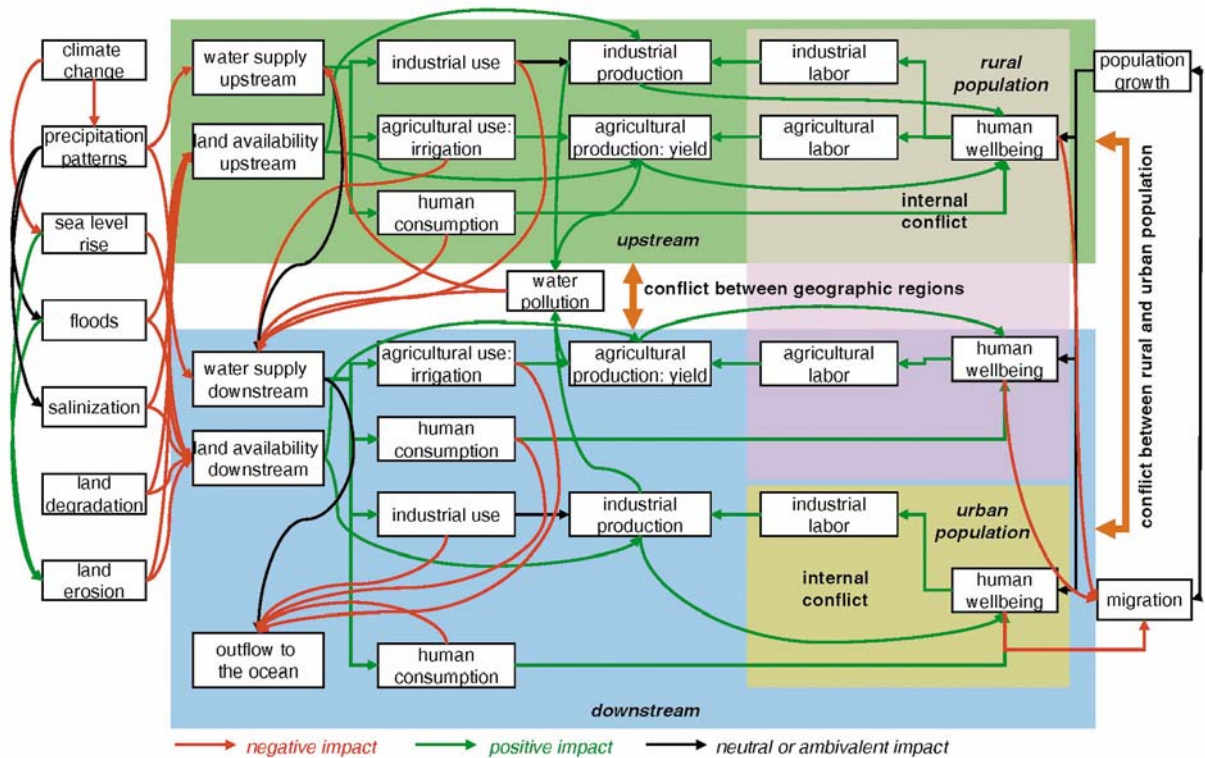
climate change

precipitation patterns

sea level rise

floods

salinization

land degradation

land erosion

water supply upstream

land availability upstream

industrial use

agricultural use: irrigation

human consumption

industrial production

agricultural production: yield

industrial labor

agricultural labor

rural population

human wellbeing

internal conflict

upstream

population growth

water pollution

conflict between geographic regions

conflict between rural and urban population

water supply downstream

land availability downstream

agricultural use: irrigation

human consumption

industrial use

agricultural production: yield

industrial production

agricultural labor

industrial labor

human wellbeing

urban population

internal conflict

human wellbeing

migration

outflow to the ocean

human consumption

downstream

negative impact

positive impact

neutral or ambivalent impact